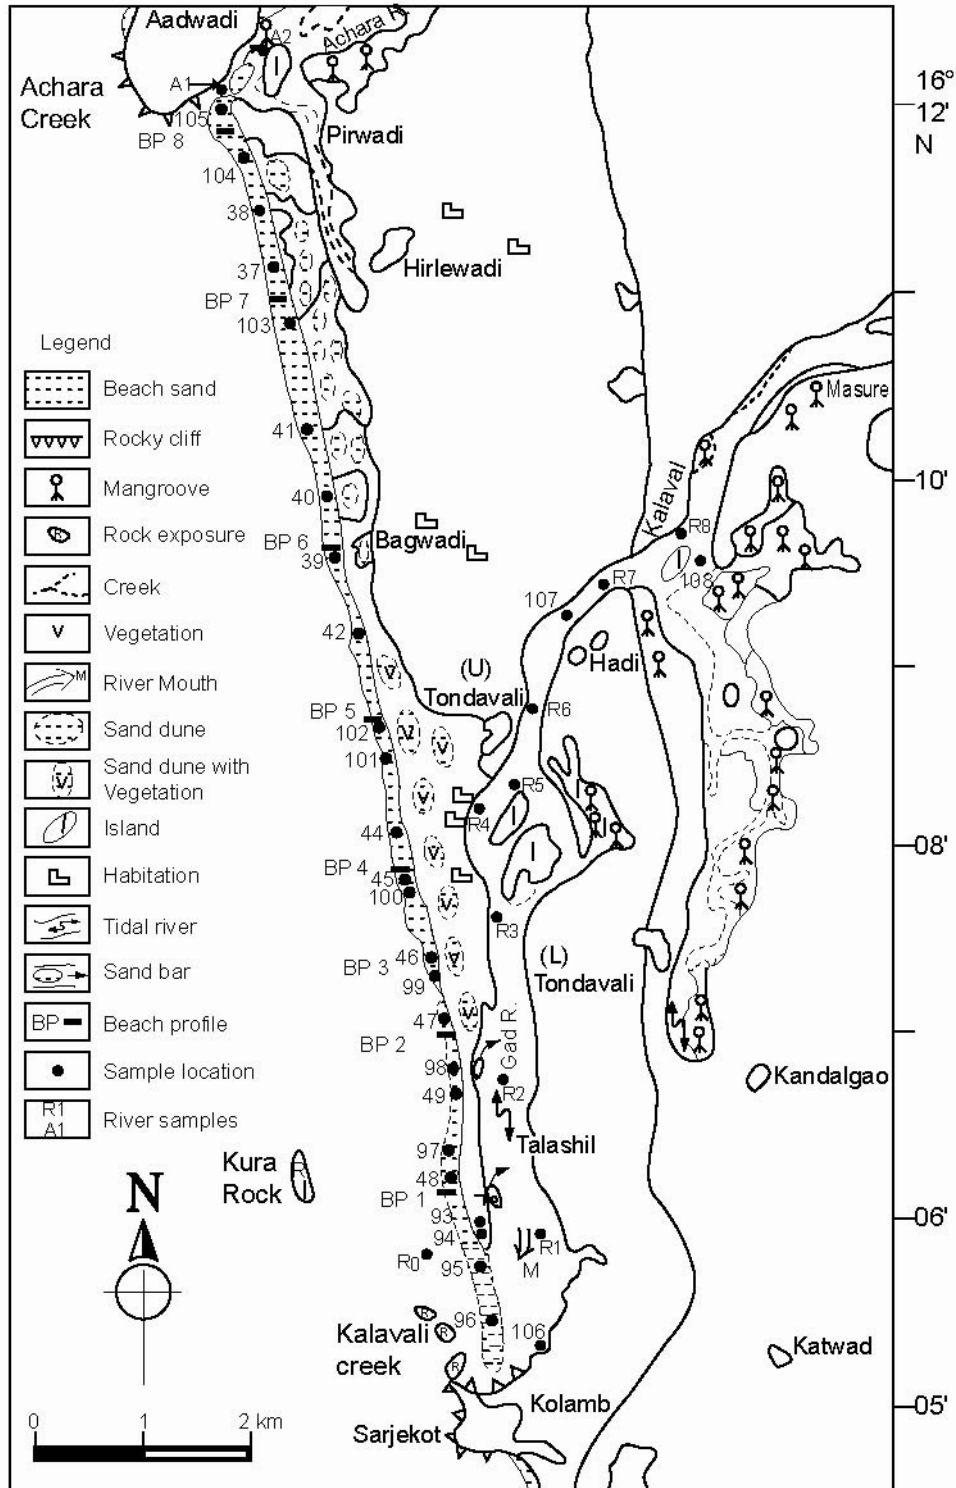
Aadwadi
A2
Achara R.
Achara Creek
A1
16° 12' N
105
BP 8
Pirwadi
104
38
Hirlewadi
37
BP 7
103
Legend
Beach sand
Rocky cliff
Mangroove
Rock exposure
Creek
Vegetation
River Mouth
Sand dune
Sand dune with Vegetation
Island
Habitation
Tidal river
Sand bar
Beach profile
Sample location
River samples
BP
R1
A1
Masure
41
10'
40
Kalaval
BP 6
Bagwadi
39
R8
108
R7
107
42
Hadi
(U)
Tondavali
R6
BP 5
102
101
R5
R4
44
08'
BP 4
45
100
R3
BP 3
46
99
(L)
Tondavali
47
BP 2
Gad R.
98
Kandalgao
49
R2
Talashil
97
Kura Rock
48
BP 1
06'
93
94
R1
R0
95
M
N
96
106
Kalavali creek
Katwad
Kolamb
05'
0
1
2 km
Sarjekot